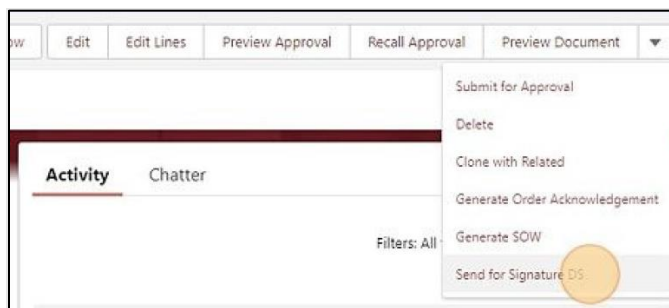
ow Edit Edit Lines Preview Approval Recall Approval Preview Document

Submit for Approval

Delete

Clone with Related

Generate Order Acknowledgement

Generate SOW

Send for Signature DS

Activity Chatter

Filters: All